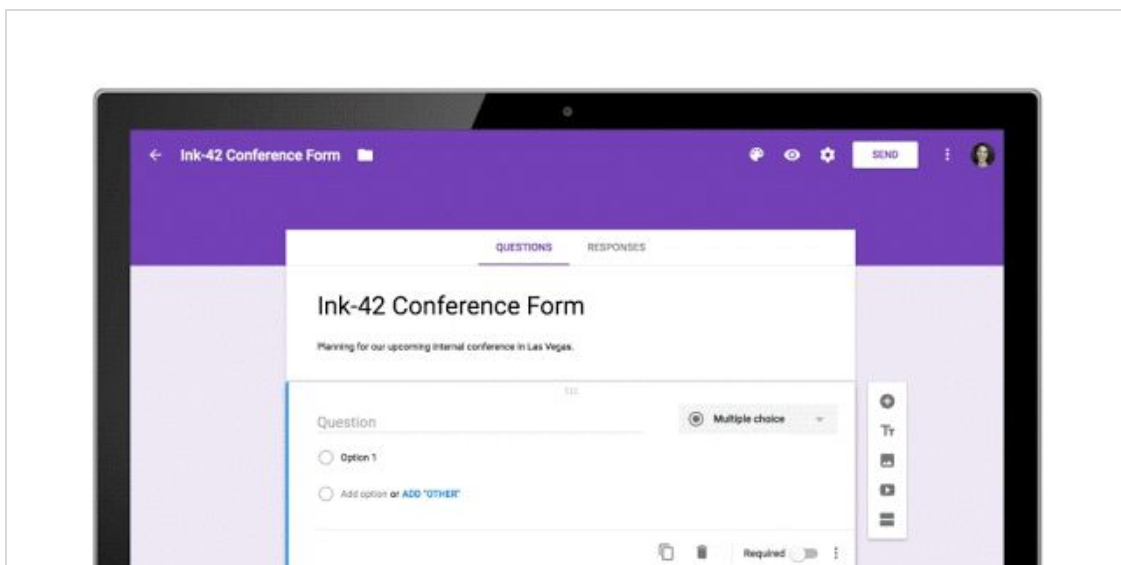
Ink-42 Conference Form

SEND

QUESTIONS RESPONSES

Ink-42 Conference Form

Planning for our upcoming internal conference in Las Vegas.

Question

Multiple choice

Option 1

Add option or ADD "OTHER"

Required